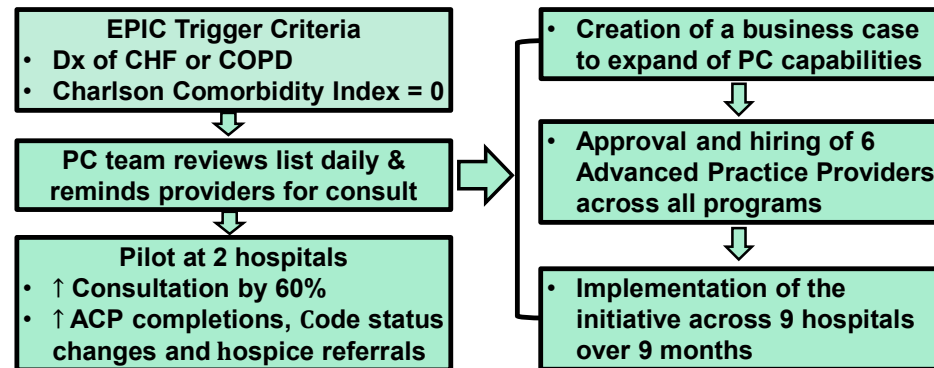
EPIC Trigger Criteria
• Dx of CHF or COPD
• Charlson Comorbidity Index = 0

PC team reviews list daily & reminds providers for consult

Pilot at 2 hospitals
• ↑ Consultation by 60%
• ↑ ACP completions, Code status changes and hospice referrals

• Creation of a business case to expand of PC capabilities

• Approval and hiring of 6 Advanced Practice Providers across all programs

• Implementation of the initiative across 9 hospitals over 9 months